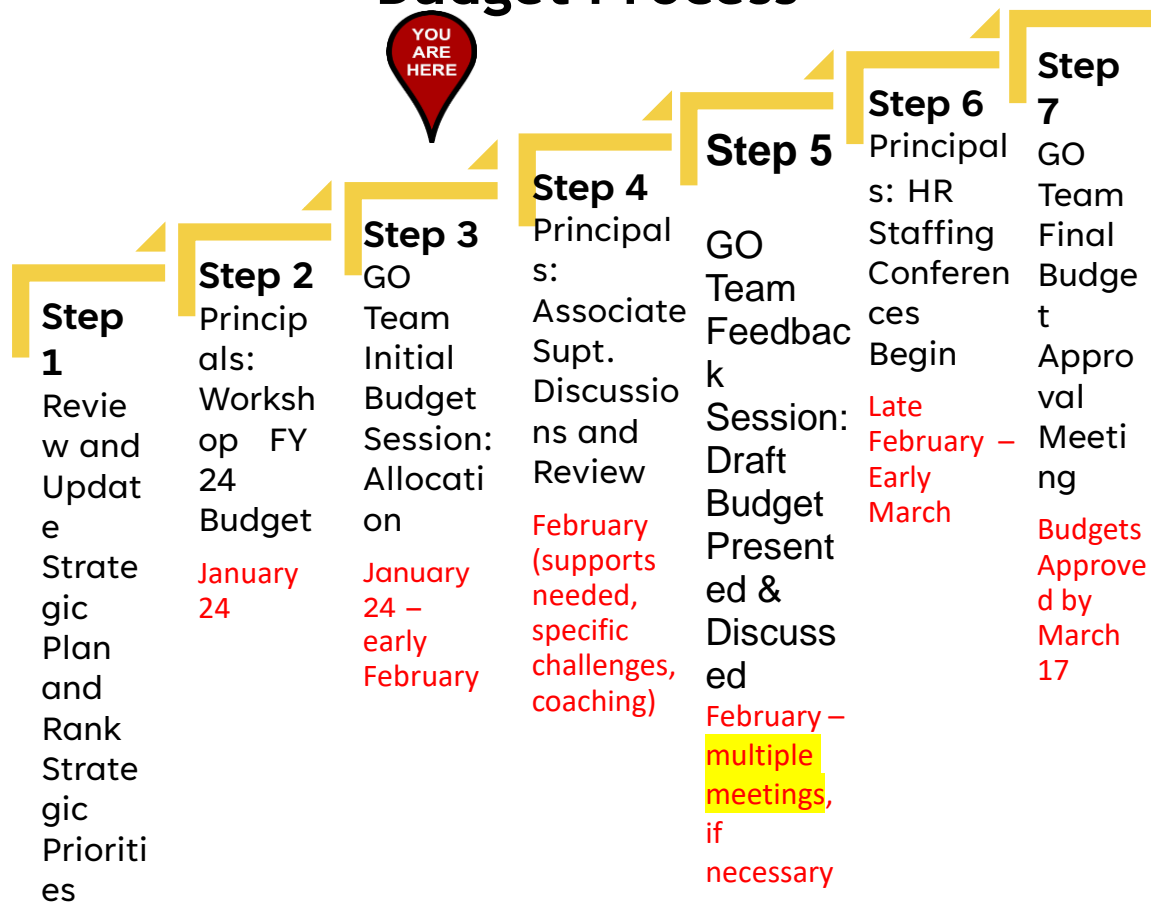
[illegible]

YOU ARE HERE

Step 1
Review and Update Strategic Plan and Rank Strategic Priorities

Step 2
Principals: Workshop FY 24 Budget
January 24

Step 3
GO Team Initial Budget Session: Allocation
January 24 – early February

Step 4
Principals: Associate Supt. Discussions and Review
February (supports needed, specific challenges, coaching)

Step 5
GO Team Feedback Session: Draft Budget Presented & Discussed
February – multiple meetings, if necessary

Step 6
Principals: HR Staffing Conferences Begin
Late February – Early March

Step 7
GO Team Final Budget Approval Meeting
Budgets Approved by March 17